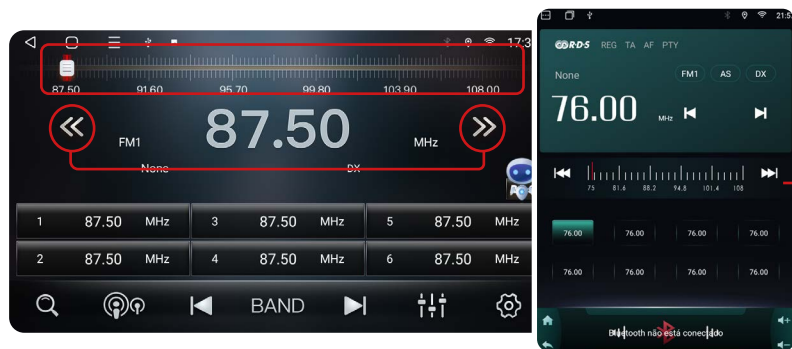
17:3

87.50 91.60 95.70 99.80 103.90 108.00

FM1 87.50 MHz

None DX

| 1 | 87.50 | MHz | 3 | 87.50 | MHz | 5 | 87.50 | MHz |
|---|---|---|---|---|---|---|---|---|
| 2 | 87.50 | MHz | 4 | 87.50 | MHz | 6 | 87.50 | MHz |

BAND

21:5

RDS REG TA AF PTY

None FM1 AS DX

76.00 MHz

75 81.6 88.2 94.8 101.4 108

| 76.00 | 76.00 | 76.00 | 76.00 |
|---|---|---|---|
| 76.00 | 76.00 | 76.00 | 76.00 |

Bluetooth não está conectado